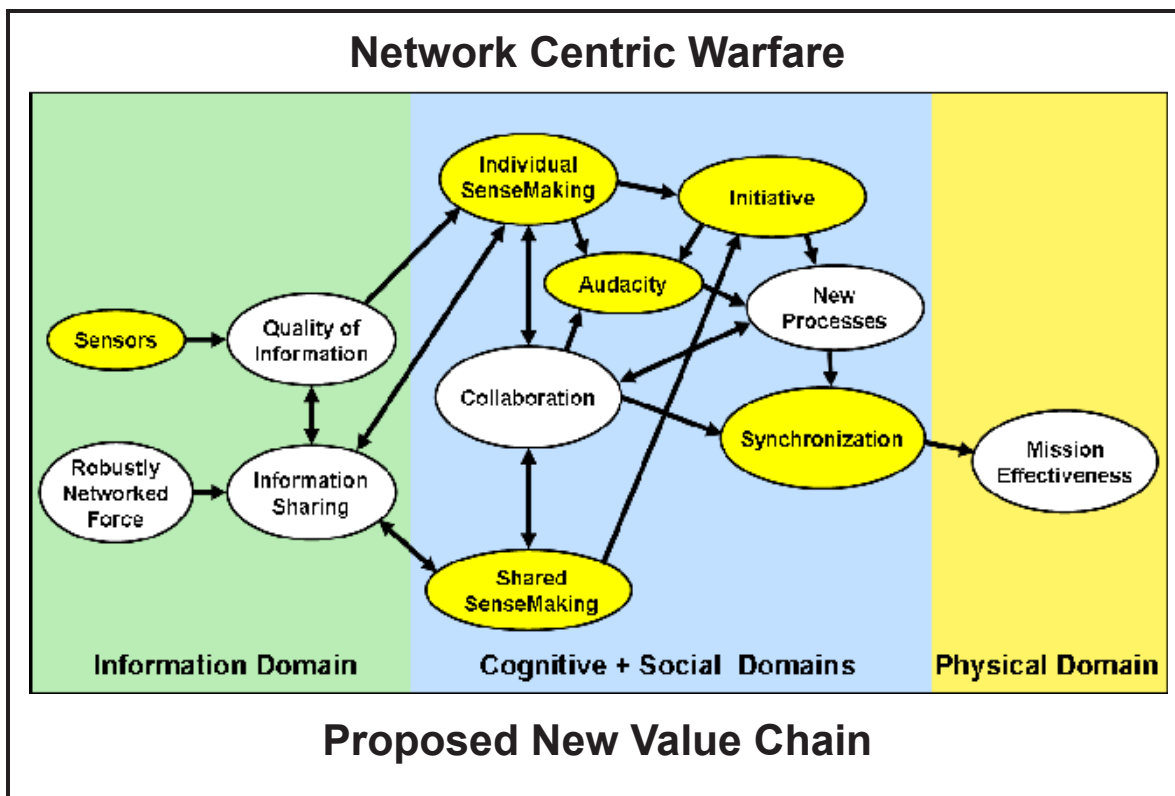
Network Centric Warfare

Sensors

Quality of Information

Robustly Networked Force

Information Sharing

Individual SenseMaking

Initiative

Audacity

New Processes

Collaboration

Synchronization

Mission Effectiveness

Shared SenseMaking

Information Domain

Cognitive + Social Domains

Physical Domain

Proposed New Value Chain